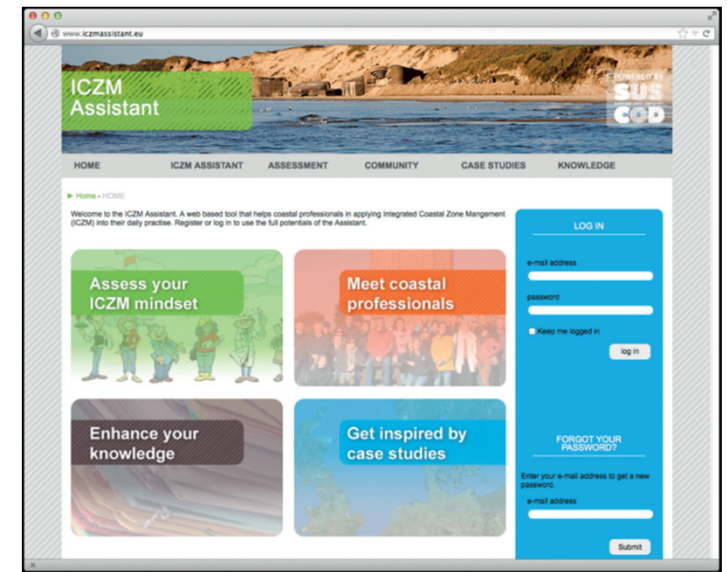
www.iczmassistant.eu

ICZM Assistant

POWERED BY SUS COD

HOME ICZM ASSISTANT ASSESSMENT COMMUNITY CASE STUDIES KNOWLEDGE

▸ Home » HOME

Welcome to the ICZM Assistant. A web based tool that helps coastal professionals in applying Integrated Coastal Zone Mangement (ICZM) into their daily practise. Register or log in to use the full potentials of the Assistant.

Assess your ICZM mindset

Meet coastal professionals

Enhance your knowledge

Get inspired by case studies

LOG IN

e-mail address

password

Keep me logged in

log in

FORGOT YOUR PASSWORD?

Enter your e-mail address to get a new password.

e-mail address

Submit